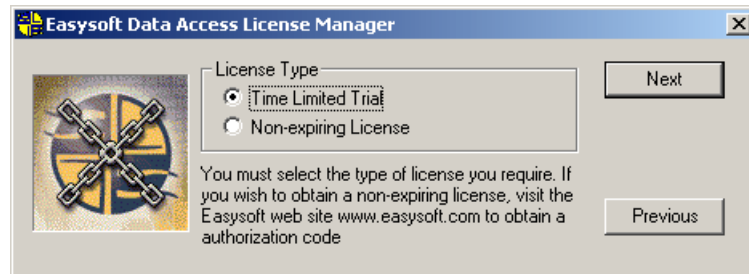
Easysoft Data Access License Manager

License Type

Time Limited Trial

Non-expiring License

Next

You must select the type of license you require. If you wish to obtain a non-expiring license, visit the Easysoft web site www.easysoft.com to obtain a authorization code

Previous